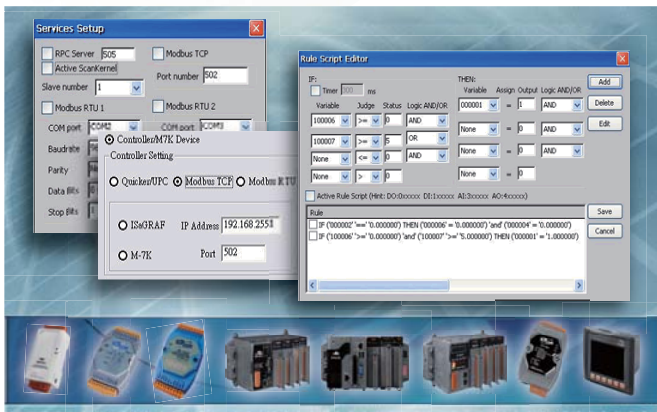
Services Setup

RPC Server 505
Active ScanKernel
Slave number 1
Modbus TCP
Port number 502
Modbus RTU 1
Modbus RTU 2
COM port COM2
COM port COM3
Baudrate
Parity
Data Bits
Stop Bits

Controller/M7K Device
Controller Setting
QuickerUPC
Modbus TCP
Modbus RTU
ISaGRAF
IP Address 192.168.255.
M-7K
Port 502

Rule Script Editor

IF:
Timer 500 ms
Variable Judge Status Logic AND/OR
100006 >= 0 AND
100007 >= 5 OR
None <= 0 AND
None > 0

THEN:
Variable Assign Output Logic AND/OR
000001 = 1 AND
None = 0 AND
None = 0 AND
None = 0

Add
Delete
Edit

Active Rule Script (Hint: DO:0xxxxx DI:1xxxxx AI:3xxxxx AO:4xxxxx)

Rule
IF ('000002' == '0.000000') THEN ('000006' = '0.000000') 'and' ('000004' = '0.000000')
IF ('100006' >= '0.000000') 'and' ('100007' >= '5.000000') THEN ('000001' = '1.000000')

Save
Cancel